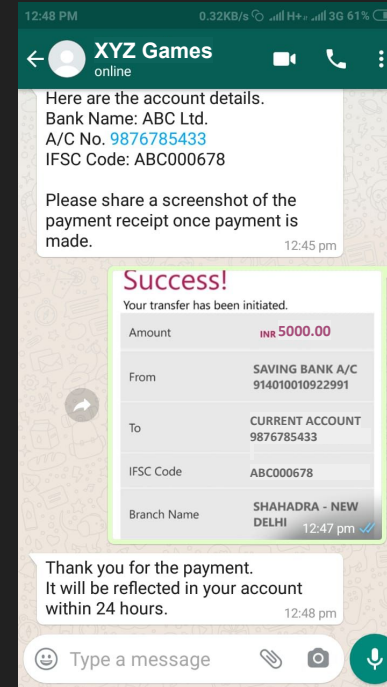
12:48 PM 0.32KB/s H+ 3G 61%

XYZ Games
online

Here are the account details.
Bank Name: ABC Ltd.
A/C No. 9876785433
IFSC Code: ABC000678

Please share a screenshot of the payment receipt once payment is made.
12:45 pm

Success!
Your transfer has been initiated.

| | |
|---|---|
| Amount | INR 5000.00 |
| From | SAVING BANK A/C 914010010922991 |
| To | CURRENT ACCOUNT 9876785433 |
| IFSC Code | ABC000678 |
| Branch Name | SHAHADRA - NEW DELHI |

12:47 pm

Thank you for the payment.
It will be reflected in your account within 24 hours.
12:48 pm

Type a message